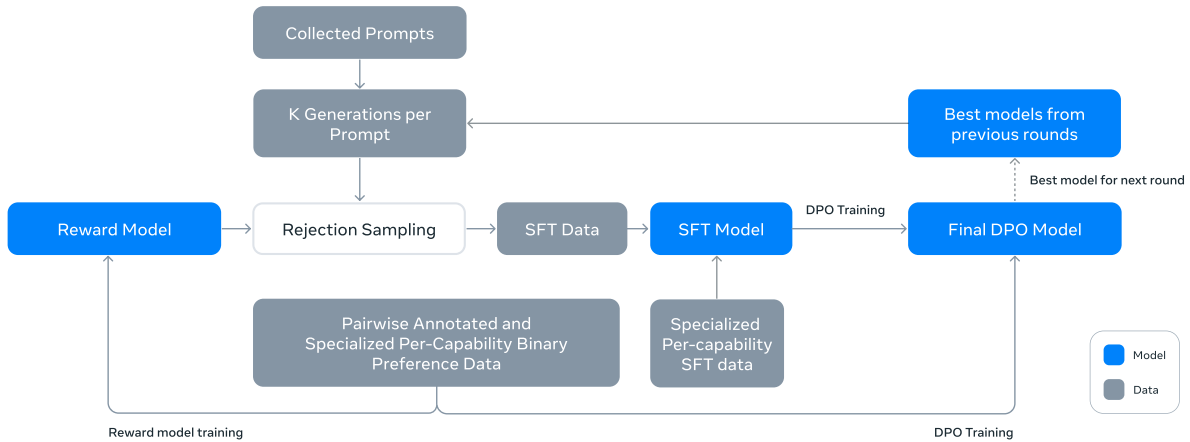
Collected Prompts

K Generations per Prompt

Best models from previous rounds

Best model for next round

DPO Training

Reward Model

Rejection Sampling

SFT Data

SFT Model

Final DPO Model

Pairwise Annotated and Specialized Per-Capability Binary Preference Data

Specialized Per-capability SFT data

Model

Data

Reward model training

DPO Training